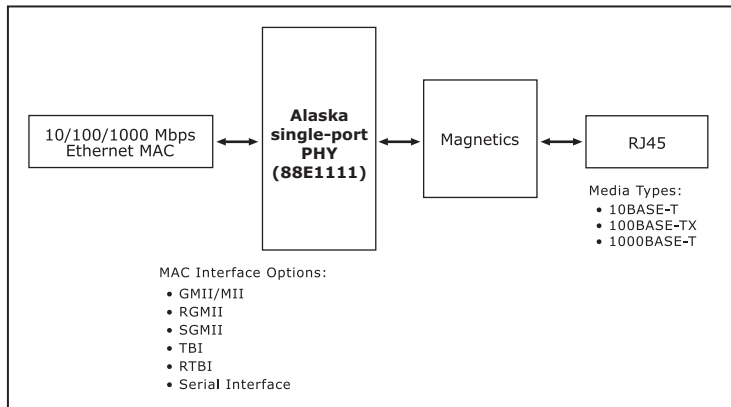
10/100/1000 Mbps Ethernet MAC

Alaska single-port PHY (88E1111)

Magnetics

RJ45

Media Types:
• 10BASE-T
• 100BASE-TX
• 1000BASE-T

MAC Interface Options:
• GMII/MII
• RGMII
• SGMII
• TBI
• RTBI
• Serial Interface